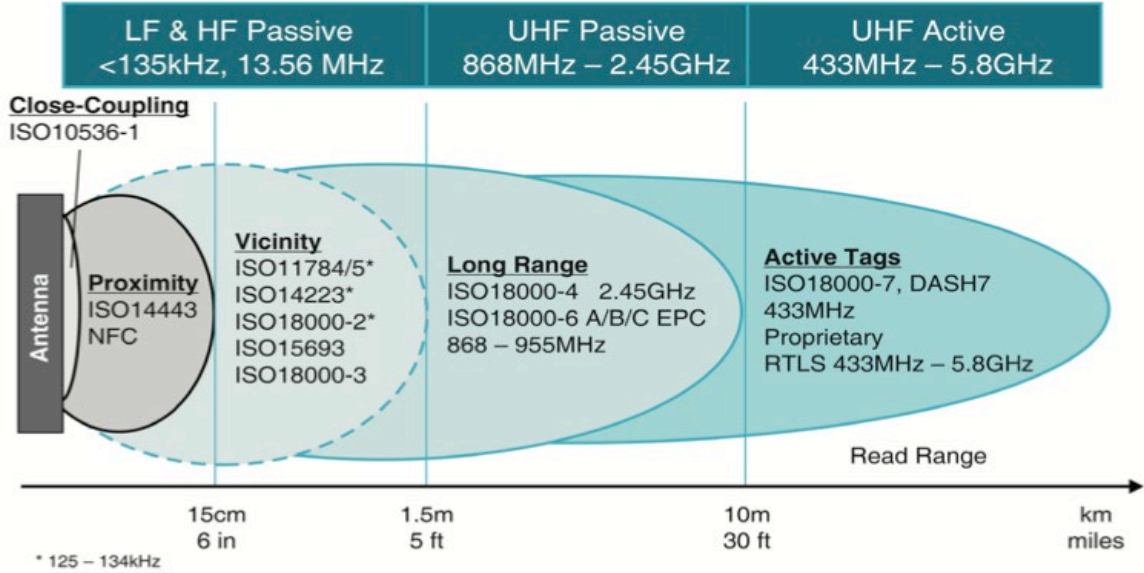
LF & HF Passive
<135kHz, 13.56 MHz

UHF Passive
868MHz – 2.45GHz

UHF Active
433MHz – 5.8GHz

Close-Coupling
ISO10536-1

Antenna

Proximity
ISO14443
NFC

Vicinity
ISO11784/5*
ISO14223*
ISO18000-2*
ISO15693
ISO18000-3

Long Range
ISO18000-4 2.45GHz
ISO18000-6 A/B/C EPC
868 – 955MHz

Active Tags
ISO18000-7, DASH7
433MHz
Proprietary
RTLS 433MHz – 5.8GHz

Read Range

15cm
6 in

1.5m
5 ft

10m
30 ft

km
miles

* 125 – 134kHz